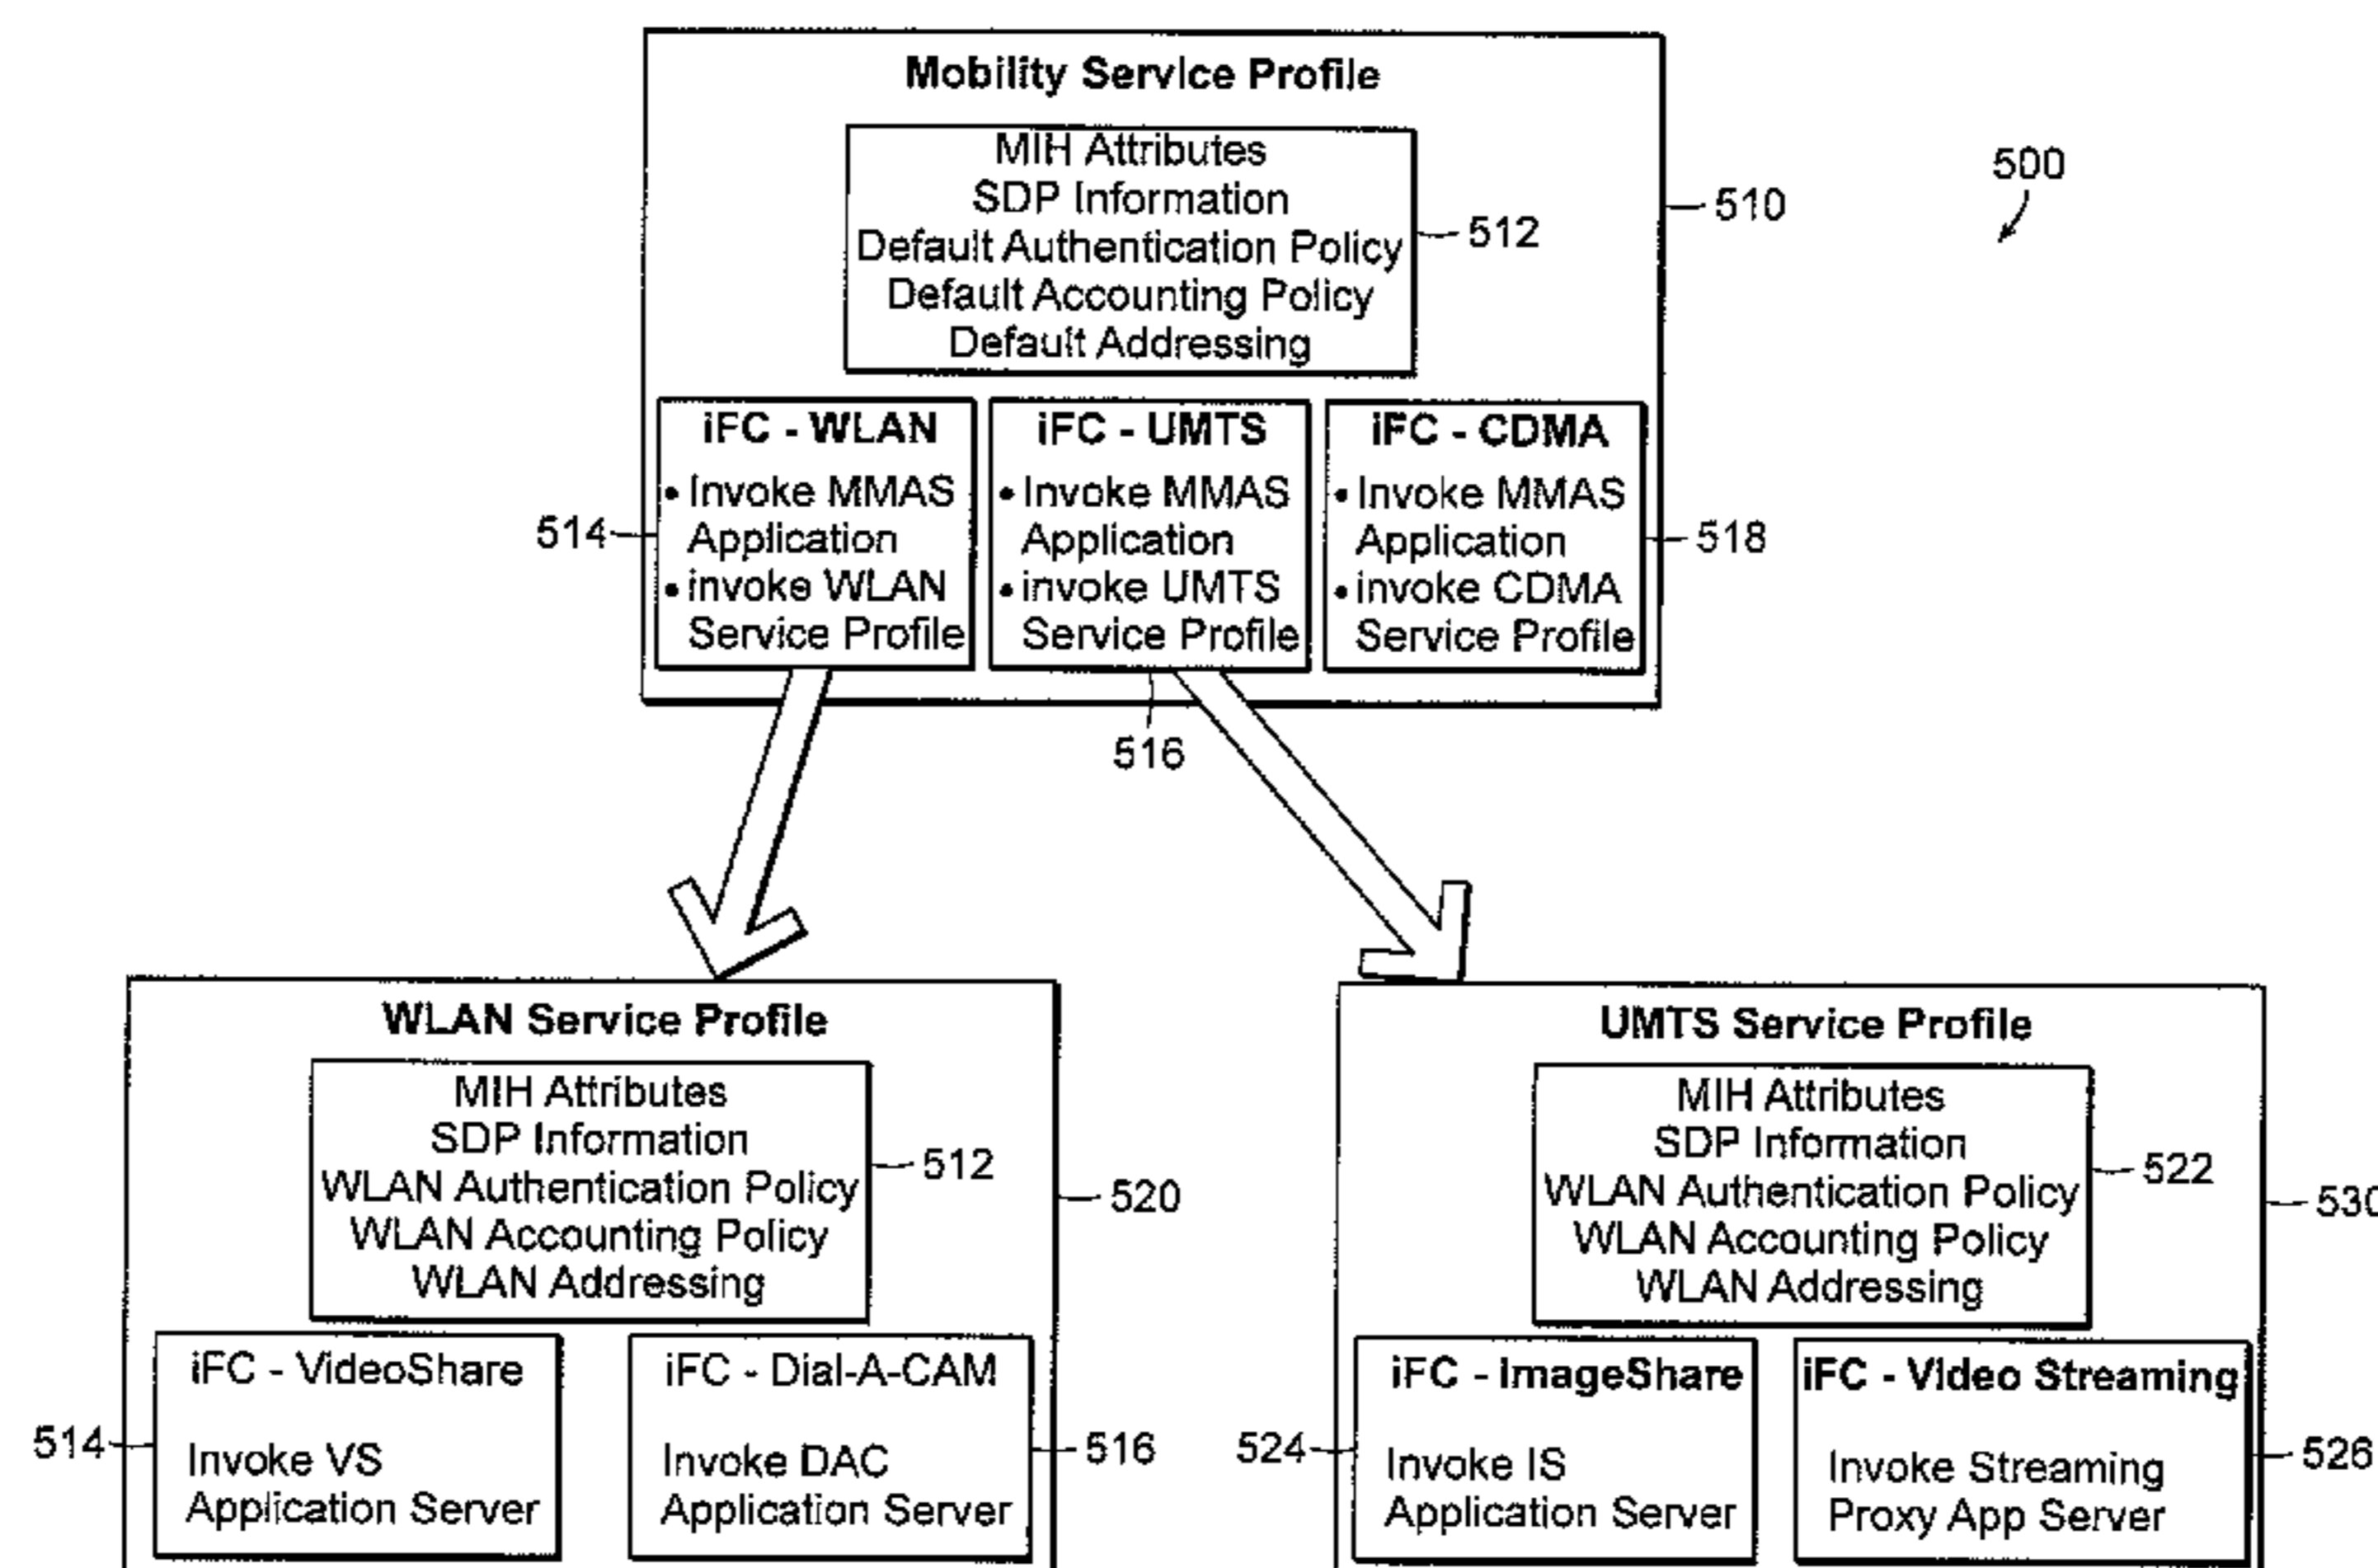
Mobility Service Profile

MIH Attributes
SDP Information
Default Authentication Policy
Default Accounting Policy
Default Addressing

512

510

500

iFC - WLAN
• Invoke MMAS Application
• invoke WLAN Service Profile

iFC - UMTS
• Invoke MMAS Application
• invoke UMTS Service Profile

iFC - CDMA
• Invoke MMAS Application
• invoke CDMA Service Profile

514

518

516

WLAN Service Profile

MIH Attributes
SDP Information
WLAN Authentication Policy
WLAN Accounting Policy
WLAN Addressing

512

520

iFC - VideoShare

Invoke VS Application Server

iFC - Dial-A-CAM

Invoke DAC Application Server

514

516

UMTS Service Profile

MIH Attributes
SDP Information
WLAN Authentication Policy
WLAN Accounting Policy
WLAN Addressing

522

530

iFC - ImageShare

Invoke IS Application Server

iFC - Video Streaming

Invoke Streaming Proxy App Server

524

526